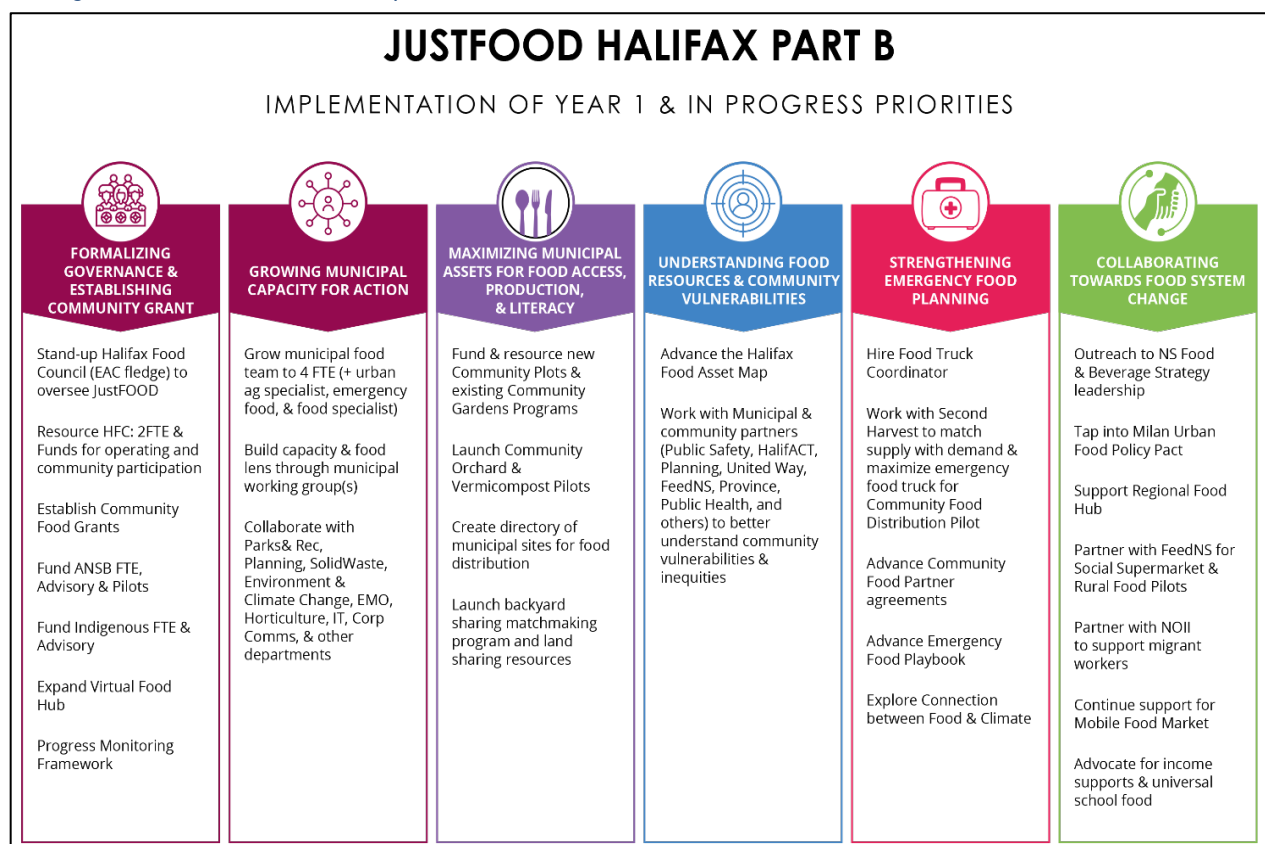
JUSTFOOD HALIFAX PART B

IMPLEMENTATION OF YEAR 1 & IN PROGRESS PRIORITIES

FORMALIZING GOVERNANCE & ESTABLISHING COMMUNITY GRANT

Stand-up Halifax Food Council (EAC fledge) to oversee JustFOOD

Resource HFC: 2FTE & Funds for operating and community participation

Establish Community Food Grants

Fund ANSB FTE, Advisory & Pilots

Fund Indigenous FTE & Advisory

Expand Virtual Food Hub

Progress Monitoring Framework

GROWING MUNICIPAL CAPACITY FOR ACTION

Grow municipal food team to 4 FTE (+ urban ag specialist, emergency food, & food specialist)

Build capacity & food lens through municipal working group(s)

Collaborate with Parks& Rec, Planning, SolidWaste, Environment & Climate Change, EMO, Horticulture, IT, Corp Comms, & other departments

MAXIMIZING MUNICIPAL ASSETS FOR FOOD ACCESS, PRODUCTION, & LITERACY

Fund & resource new Community Plots & existing Community Gardens Programs

Launch Community Orchard & Vermicompost Pilots

Create directory of municipal sites for food distribution

Launch backyard sharing matchmaking program and land sharing resources

UNDERSTANDING FOOD RESOURCES & COMMUNITY VULNERABILITIES

Advance the Halifax Food Asset Map

Work with Municipal & community partners (Public Safety, HalifACT, Planning, United Way, FeedNS, Province, Public Health, and others) to better understand community vulnerabilities & inequities

STRENGTHENING EMERGENCY FOOD PLANNING

Hire Food Truck Coordinator

Work with Second Harvest to match supply with demand & maximize emergency food truck for Community Food Distribution Pilot

Advance Community Food Partner agreements

Advance Emergency Food Playbook

Explore Connection between Food & Climate

COLLABORATING TOWARDS FOOD SYSTEM CHANGE

Outreach to NS Food & Beverage Strategy leadership

Tap into Milan Urban Food Policy Pact

Support Regional Food Hub

Partner with FeedNS for Social Supermarket & Rural Food Pilots

Partner with NOII to support migrant workers

Continue support for Mobile Food Market

Advocate for income supports & universal school food